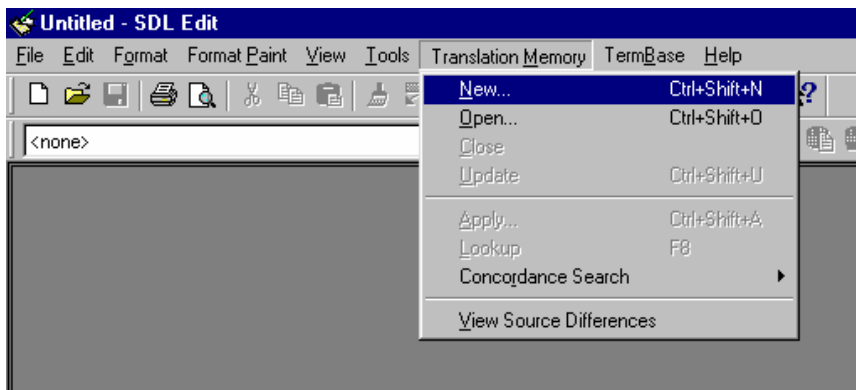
Untitled - SDL Edit

File Edit Format Format Paint View Tools Translation Memory TermBase Help

<none>

New... Ctrl+Shift+N
Open... Ctrl+Shift+O
Close
Update Ctrl+Shift+U
Apply... Ctrl+Shift+A
Lookup F8
Concordance Search
View Source Differences